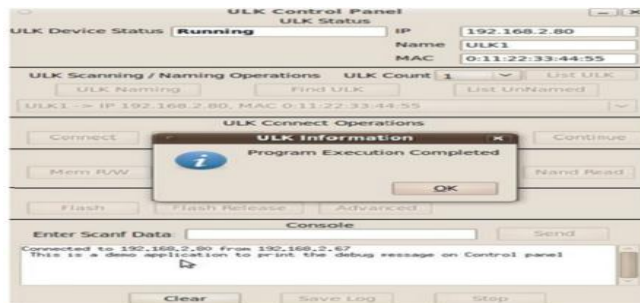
ULK Control Panel

ULK Status

ULK Device Status Running

IP 192.168.2.80

Name ULK1

MAC 0:11:22:33:44:55

ULK Scanning / Naming Operations ULK Count 1 List ULK

ULK Naming Find ULK List UnNamed

ULK1 -> IP 192.168.2.80, MAC 0:11:22:33:44:55

ULK Connect Operations

Connect Continue

Mem R/W Nand Read

Flash Flash Release Advanced

ULK Information

Program Execution Completed

OK

Console

Enter Scanf Data Send

Connected to 192.168.2.80 from 192.168.2.67
This is a demo application to print the debug message on Control panel

Clear Save Log Stop